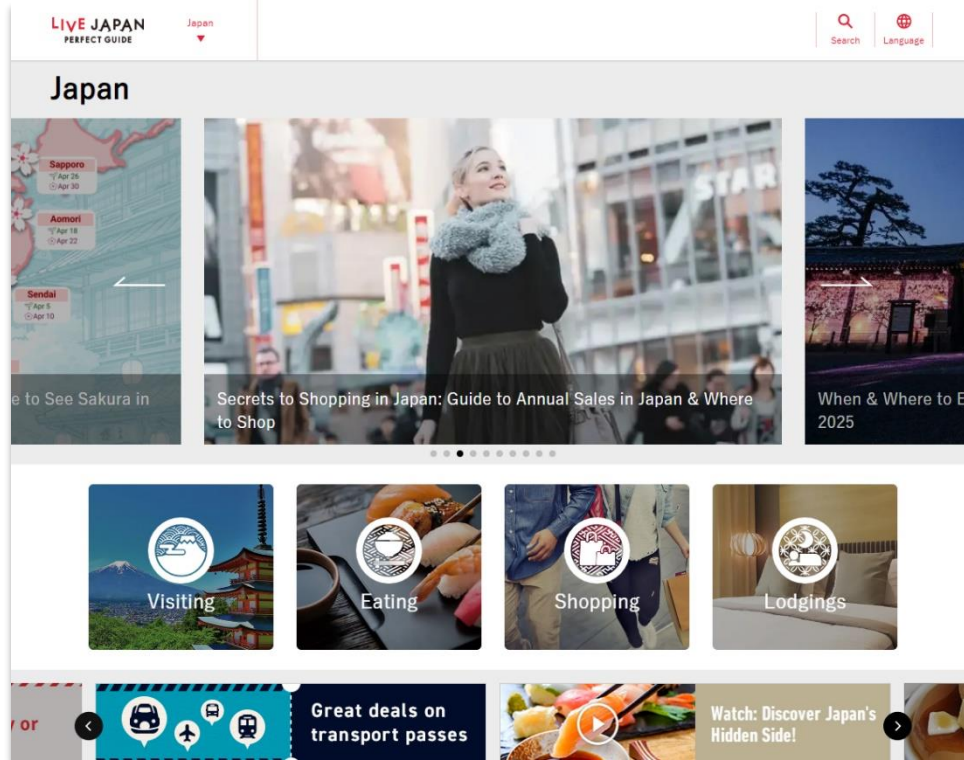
LIVE JAPAN PERFECT GUIDE

Japan

Search

Language

Japan

Sapporo
Apr 26
Apr 30

Aomori
Apr 18
Apr 22

Sendai
Apr 5
Apr 10

e to See Sakura in

Secrets to Shopping in Japan: Guide to Annual Sales in Japan & Where to Shop

STAR

When & Where to E 2025

Visiting

Eating

Shopping

Lodgings

y or

Great deals on transport passes

Watch: Discover Japan's Hidden Side!